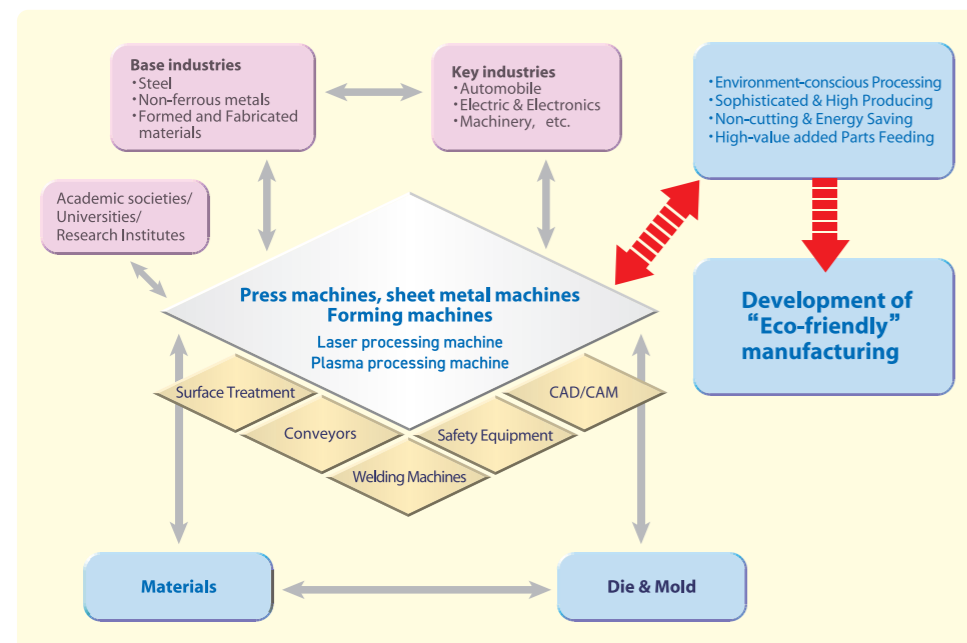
Base industries
・Steel
・Non-ferrous metals
・Formed and Fabricated materials

Key industries
・Automobile
・Electric & Electronics
・Machinery, etc.

・Environment-conscious Processing
・Sophisticated & High Producing
・Non-cutting & Energy Saving
・High-value added Parts Feeding

Academic societies/ Universities/ Research Institutes

Press machines, sheet metal machines
Forming machines
Laser processing machine
Plasma processing machine

Development of "Eco-friendly" manufacturing

Surface Treatment

CAD/CAM

Conveyors

Safety Equipment

Welding Machines

Materials

Die & Mold